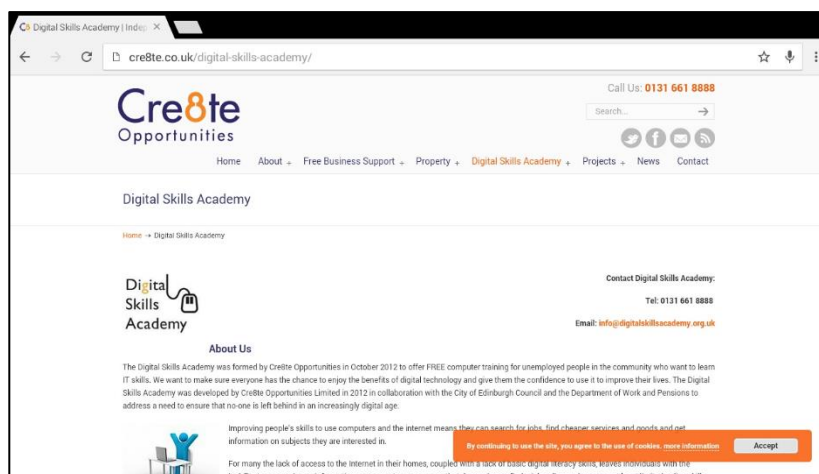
Digital Skills Academy | Indep ×

cre8te.co.uk/digital-skills-academy/

Call Us: 0131 661 8888

Search...

Cre8te Opportunities

Home About + Free Business Support + Property + Digital Skills Academy + Projects + News Contact

Digital Skills Academy

Home → Digital Skills Academy

Digital Skills Academy

Contact Digital Skills Academy:

Tel: 0131 661 8888

Email: info@digitalskillsacademy.org.uk

About Us

The Digital Skills Academy was formed by Cre8te Opportunities in October 2012 to offer FREE computer training for unemployed people in the community who want to learn IT skills. We want to make sure everyone has the chance to enjoy the benefits of digital technology and give them the confidence to use it to improve their lives. The Digital Skills Academy was developed by Cre8te Opportunities Limited in 2012 in collaboration with the City of Edinburgh Council and the Department of Work and Pensions to address a need to ensure that no-one is left behind in an increasingly digital age.

Improving people's skills to use computers and the internet means they can search for jobs, find cheaper services and goods and get information on subjects they are interested in.

For many the lack of access to the Internet in their homes, coupled with a lack of basic digital literacy skills, leaves individuals with the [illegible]

By continuing to use the site, you agree to the use of cookies. more information

Accept